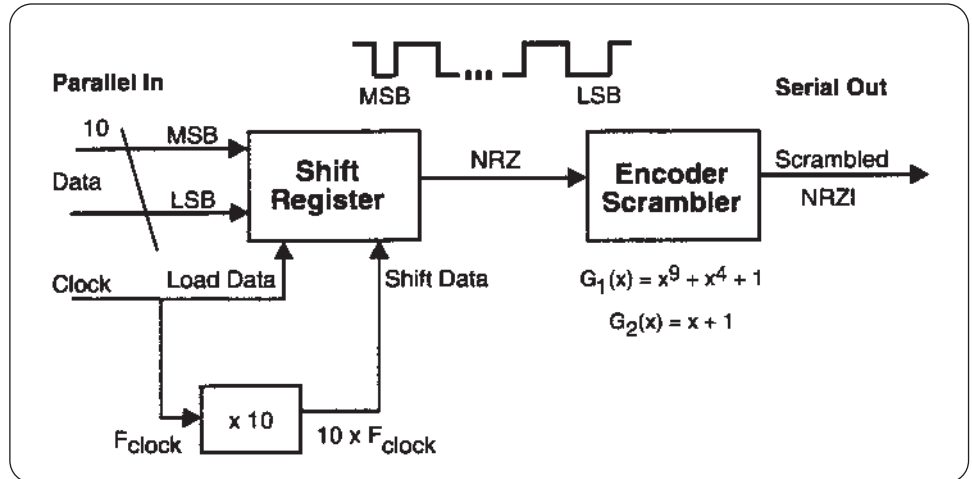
MSB LSB

Parallel In

Serial Out

10

MSB

Data

LSB

Shift Register

NRZ

Encoder Scrambler

Scrambled

NRZI

Clock

Load Data

Shift Data

$G_1(x) = x^9 + x^4 + 1$

$G_2(x) = x + 1$

x 10

$F_{clock}$

$10 \times F_{clock}$